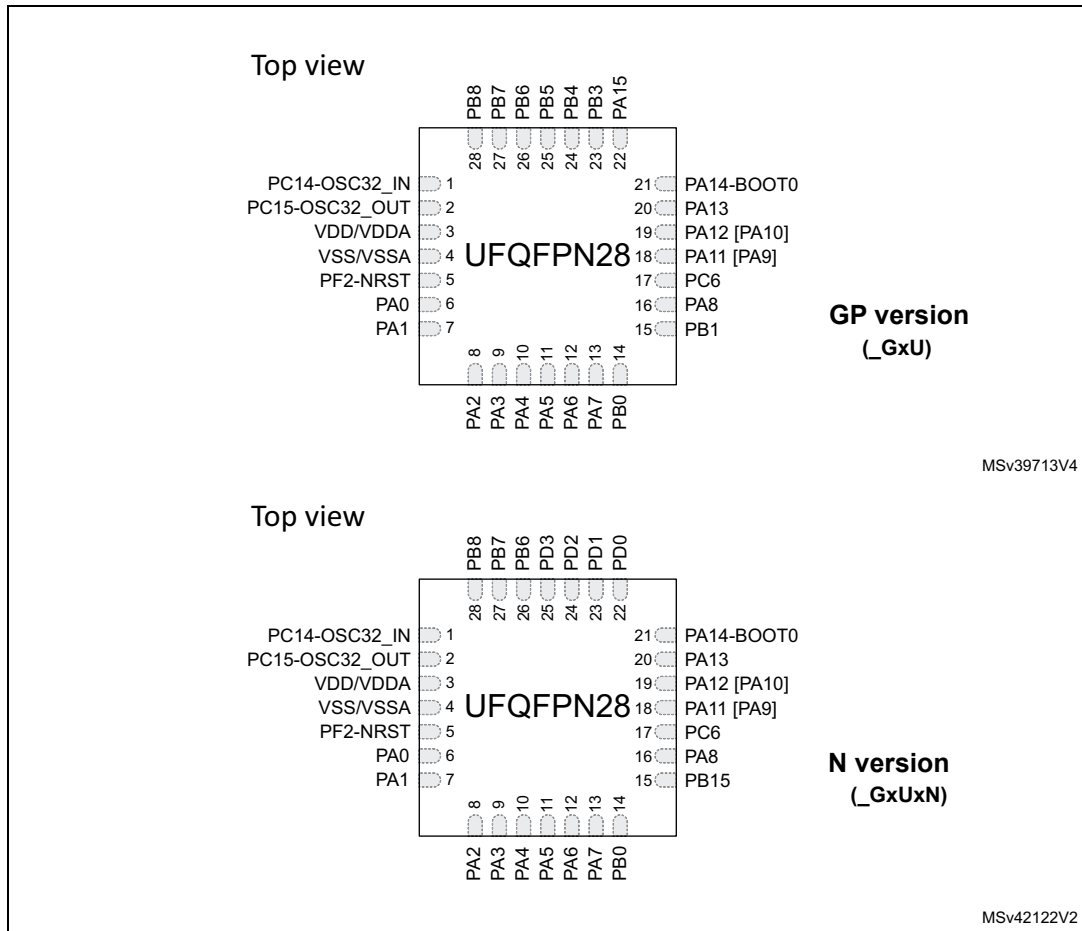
Top view

PB8 PB7 PB6 PB5 PB4 PB3 PA15

28 27 26 25 24 23 22

PC14-OSC32_IN 1
PC15-OSC32_OUT 2
VDD/VDDA 3
VSS/VSSA 4
PF2-NRST 5
PA0 6
PA1 7

UFQFPN28

21 PA14-BOOT0
20 PA13
19 PA12 [PA10]
18 PA11 [PA9]
17 PC6
16 PA8
15 PB1

GP version
(_GxU)

8 9 10 11 12 13 14

PA2 PA3 PA4 PA5 PA6 PA7 PB0

MSv39713V4

Top view

PB8 PB7 PB6 PD3 PD2 PD1 PD0

28 27 26 25 24 23 22

PC14-OSC32_IN 1
PC15-OSC32_OUT 2
VDD/VDDA 3
VSS/VSSA 4
PF2-NRST 5
PA0 6
PA1 7

UFQFPN28

21 PA14-BOOT0
20 PA13
19 PA12 [PA10]
18 PA11 [PA9]
17 PC6
16 PA8
15 PB15

N version
(_GxUxN)

8 9 10 11 12 13 14

PA2 PA3 PA4 PA5 PA6 PA7 PB0

MSv42122V2